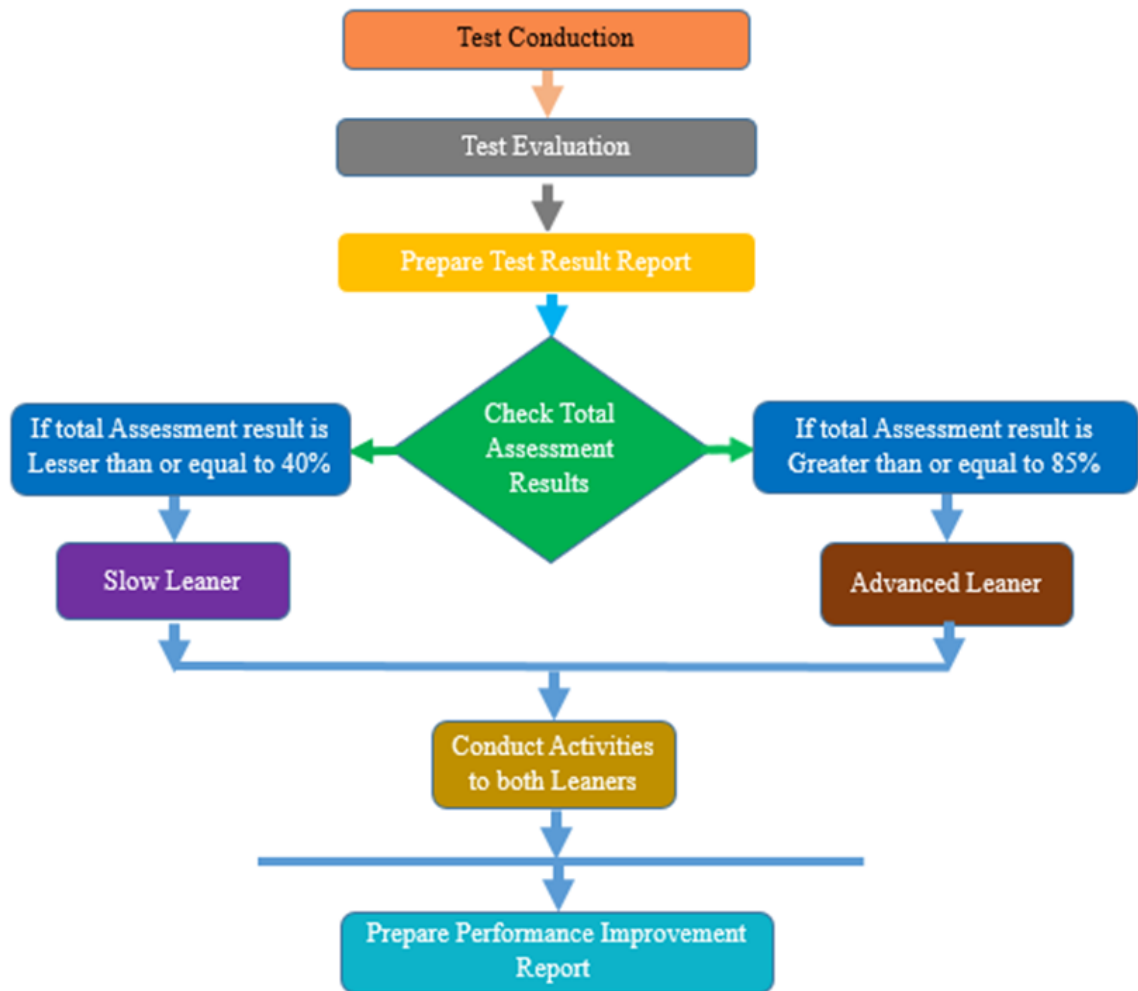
Test Conduction

Test Evaluation

Prepare Test Result Report

If total Assessment result is Lesser than or equal to 40%

Check Total Assessment Results

If total Assessment result is Greater than or equal to 85%

Slow Leaner

Advanced Leaner

Conduct Activities to both Leaners

Prepare Performance Improvement Report